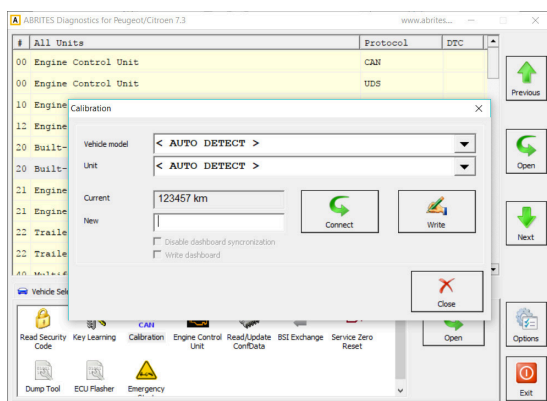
ABRITES Diagnostics for Peugeot/Citroen 7.3

www.abrites...

| # | All Units | Protocol | DTC |
|---|---|---|---|
| 00 | Engine Control Unit | CAN | |
| 00 | Engine Control Unit | UDS | |
| 10 | Engine | | |
| 12 | Engine | | |
| 20 | Built- | | |
| 20 | Built- | | |
| 21 | Engine | | |
| 21 | Engine | | |
| 22 | Traile | | |
| 22 | Traile | | |
| 40 | Multif | | |

Previous

Open

Next

Calibration

Vehicle model < AUTO DETECT >

Unit < AUTO DETECT >

Current 123457 km

New

Connect

Write

Disable dashboard syncronization

Write dashboard

Close

Vehicle Sel

Read Security Code

Key Learning

CAN Calibration

Engine Control Unit

Read/Update ConfData

BSI Exchange

Service Zero Reset

Dump Tool

ECU Flasher

Emergency

Open

Options

Exit